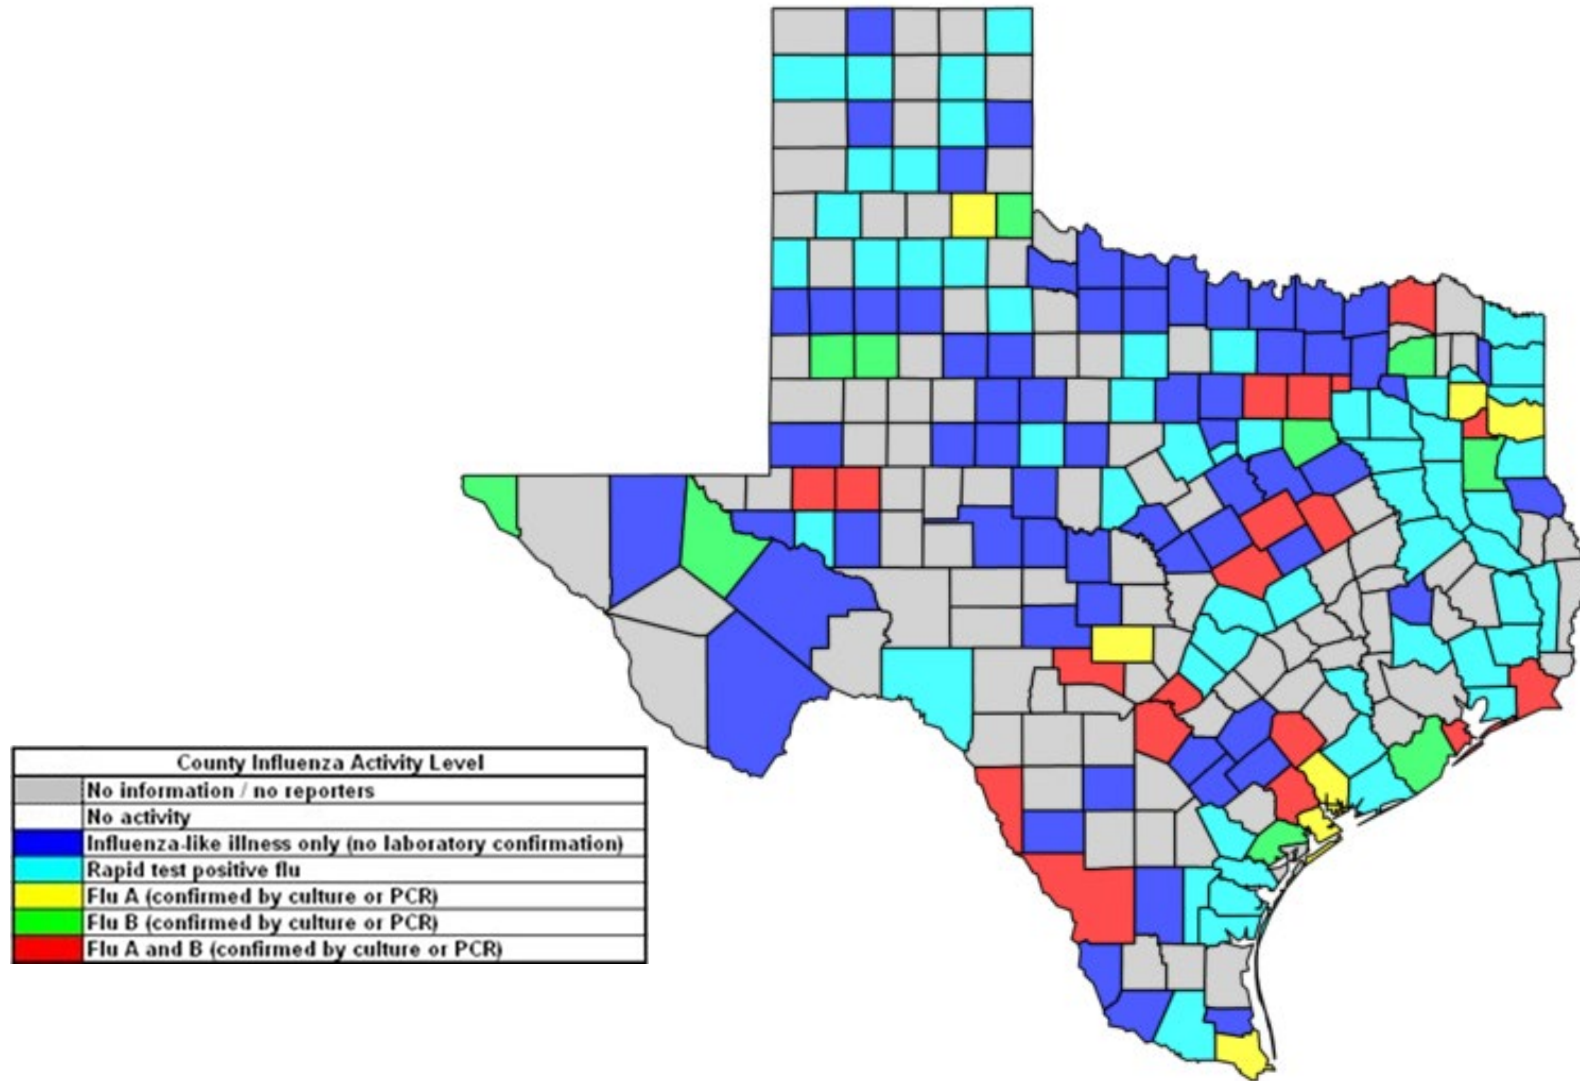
County Influenza Activity Level
No information / no reporters
No activity
Influenza-like illness only (no laboratory confirmation)
Rapid test positive flu
Flu A (confirmed by culture or PCR)
Flu B (confirmed by culture or PCR)
Flu A and B (confirmed by culture or PCR)